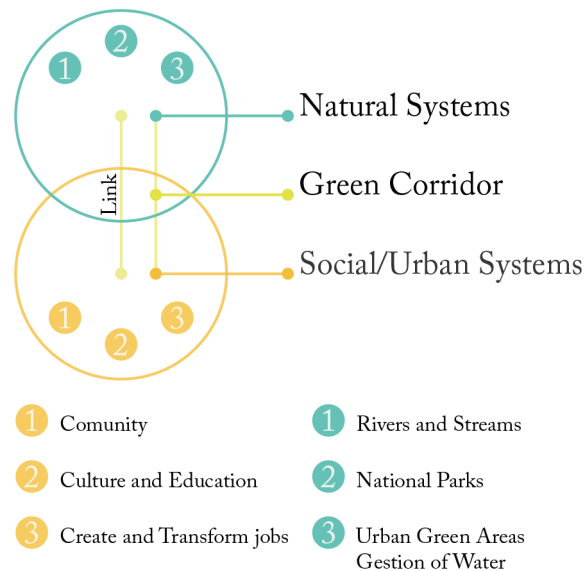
1
2
3
Link
Natural Systems
Green Corridor
Social/Urban Systems
1
2
3

1 Comunity
2 Culture and Education
3 Create and Transform jobs

1 Rivers and Streams
2 National Parks
3 Urban Green Areas Gestion of Water